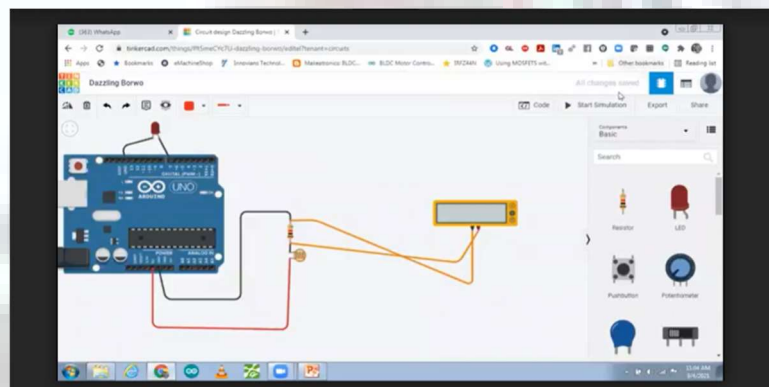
(282) WhatsApp
Circuit design Dazzling Borwo | T
tinkercad.com/things/M5meCYt7U-dazzling-borwo/editel?tenant=circuits
Apps
Bookmarks
eMachineShop
Innoviant Technol...
Mataeotronics BLDC...
BLDC Motor Contro...
TRYZAIN
Using MOSFETS wit...
Other bookmarks
Reading list
Dazzling Borwo
All changes saved
Code
Start Simulation
Export
Share
UNO
ARDUINO
Components
Basic
Search
Resistor
LED
Pushbutton
Potentiometer
11:04 AM
9/4/2021